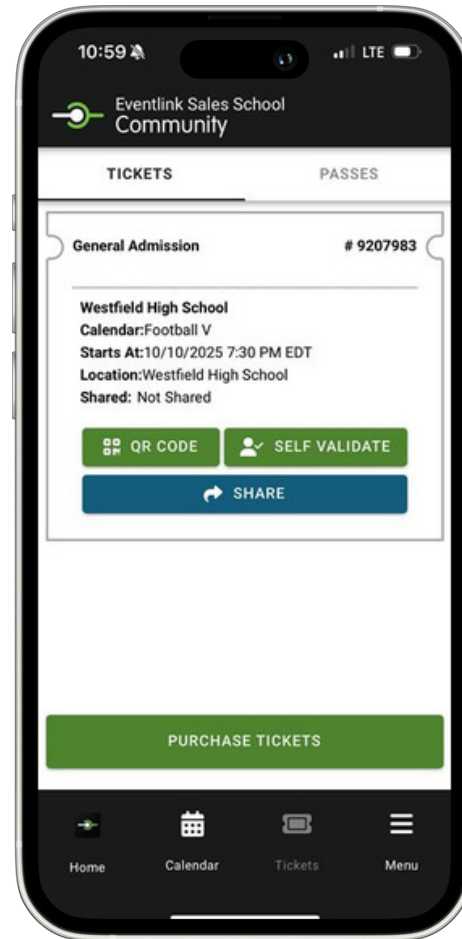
10:59

LTE

Eventlink Sales School
Community

TICKETS

PASSES

General Admission

# 9207983

Westfield High School
Calendar:Football V
Starts At:10/10/2025 7:30 PM EDT
Location:Westfield High School
Shared: Not Shared

QR CODE

SELF VALIDATE

SHARE

PURCHASE TICKETS

Home

Calendar

Tickets

Menu